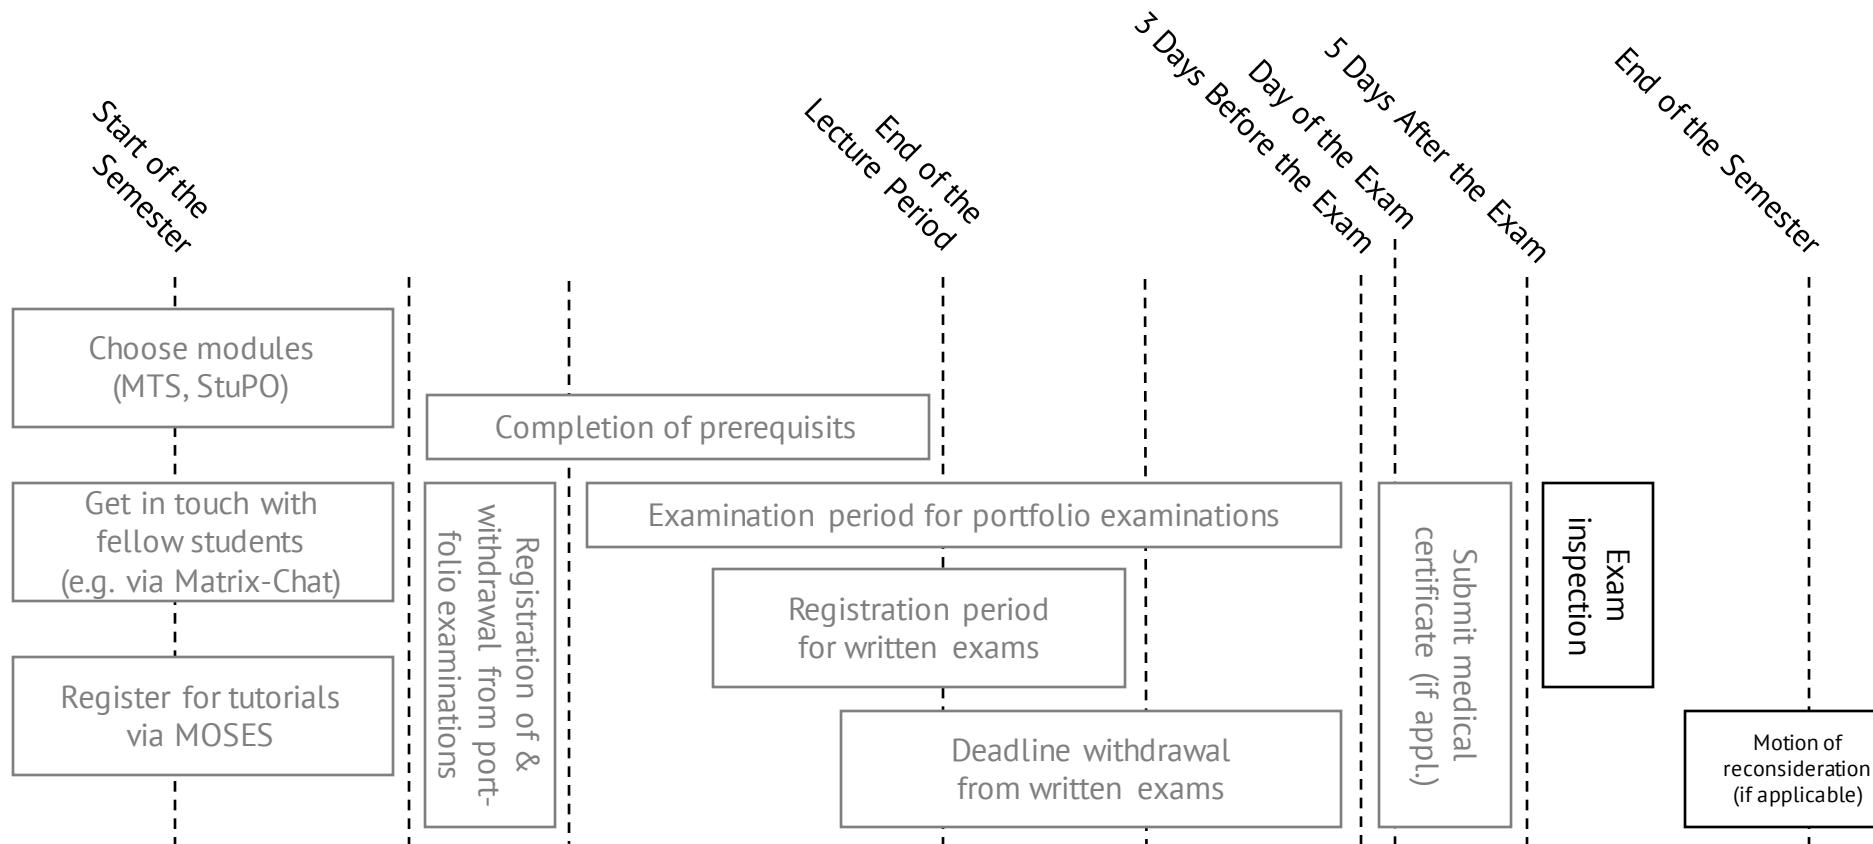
Start of the Semester

End of the Lecture Period

3 Days Before the Exam

Day of the Exam

5 Days After the Exam

End of the Semester

Choose modules (MTS, StuPO)

Completion of prerequisits

Get in touch with fellow students (e.g. via Matrix-Chat)

Registration of & withdrawal from portfolio examinations

Examination period for portfolio examinations

Submit medical certificate (if appl.)

Exam inspection

Registration period for written exams

Register for tutorials via MOSES

Deadline withdrawal from written exams

Motion of reconsideration (if applicable)